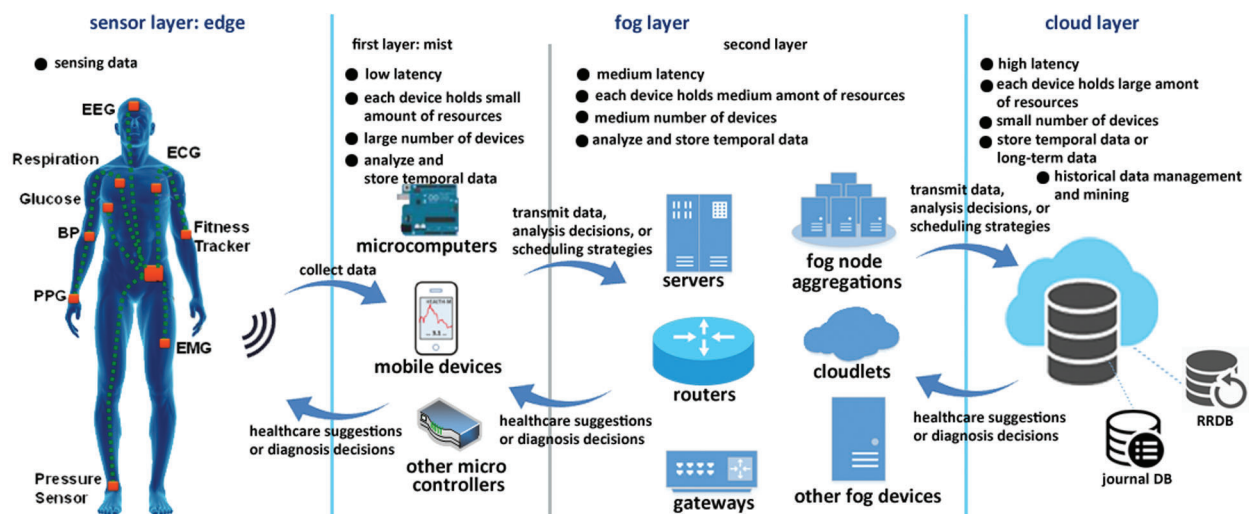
sensor layer: edge

sensing data

EEG
Respiration
ECG
Glucose
BP
Fitness Tracker
PPG
EMG
Pressure Sensor

fog layer

first layer: mist

low latency
each device holds small amount of resources
large number of devices
analyze and store temporal data

microcomputers

collect data

mobile devices

other micro controllers

healthcare suggestions or diagnosis decisions

second layer

medium latency
each device holds medium amont of resources
medium number of devices
analyze and store temporal data

transmit data, analysis decisions, or scheduling strategies

servers

fog node aggregations

routers

cloudlets

healthcare suggestions or diagnosis decisions

gateways

other fog devices

cloud layer

high latency
each device holds large amont of resources
small number of devices
store temporal data or long-term data
historical data management and mining

transmit data, analysis decisions, or scheduling strategies

healthcare suggestions or diagnosis decisions

RRDB

journal DB